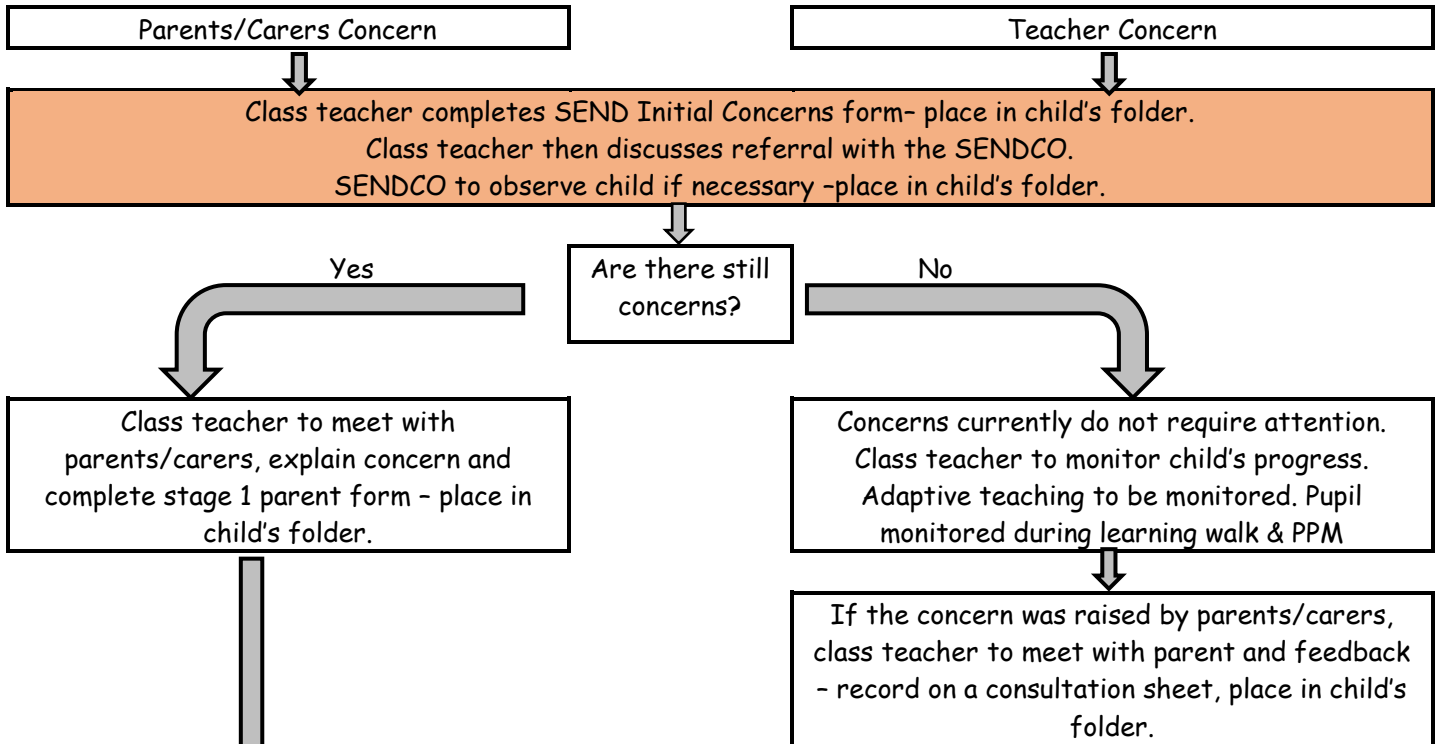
Parents/Carers Concern

Teacher Concern

Class teacher completes SEND Initial Concerns form– place in child's folder.
Class teacher then discusses referral with the SENDCO.
SENDCO to observe child if necessary –place in child's folder.

Yes

Are there still concerns?

No

Class teacher to meet with parents/carers, explain concern and complete stage 1 parent form – place in child's folder.

Concerns currently do not require attention. Class teacher to monitor child's progress. Adaptive teaching to be monitored. Pupil monitored during learning walk & PPM

If the concern was raised by parents/carers, class teacher to meet with parent and feedback – record on a consultation sheet, place in child's folder.